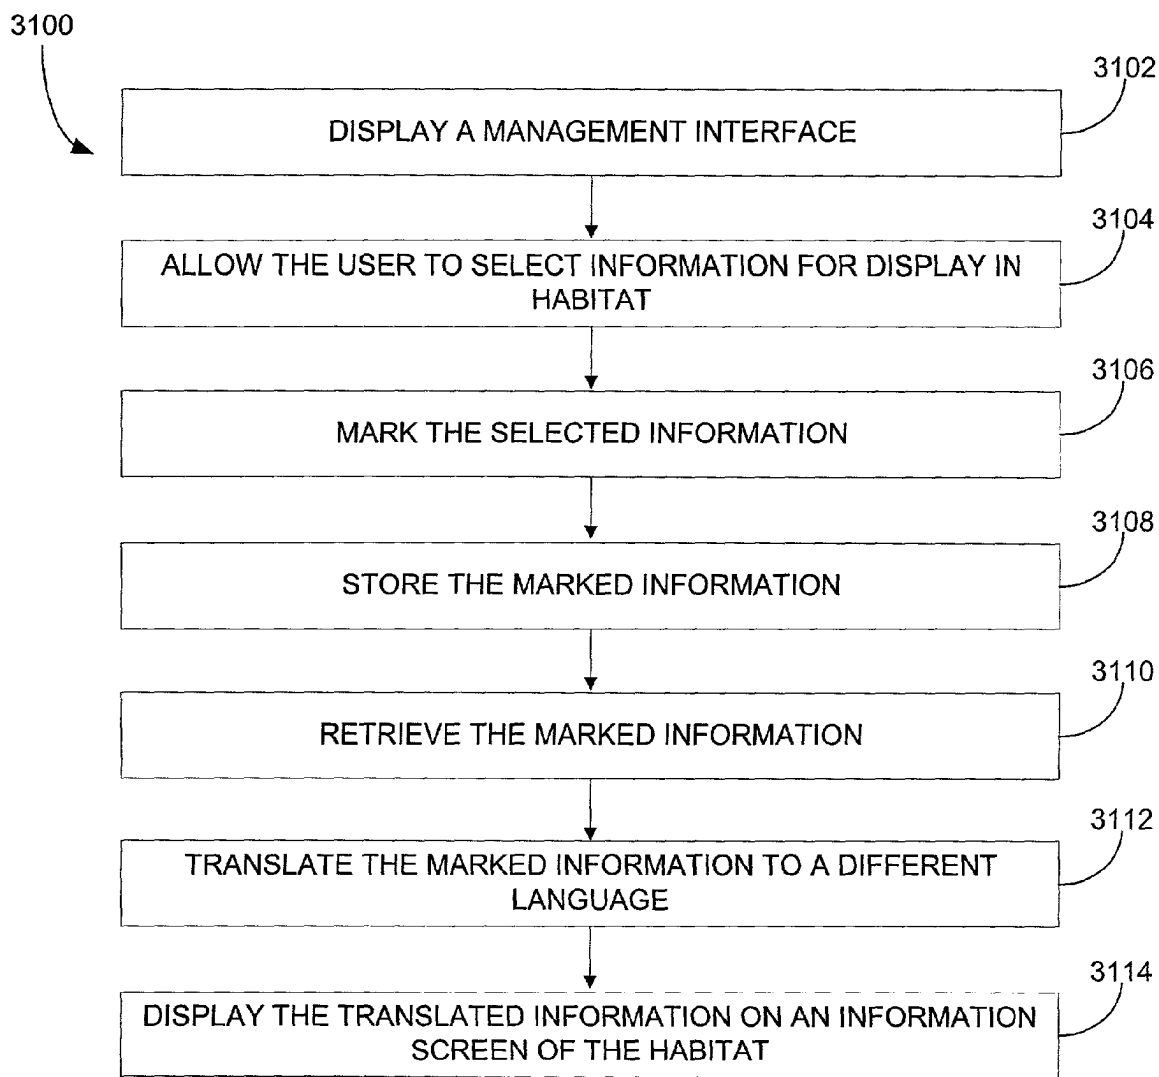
3100

3102
DISPLAY A MANAGEMENT INTERFACE

3104
ALLOW THE USER TO SELECT INFORMATION FOR DISPLAY IN HABITAT

3106
MARK THE SELECTED INFORMATION

3108
STORE THE MARKED INFORMATION

3110
RETRIEVE THE MARKED INFORMATION

3112
TRANSLATE THE MARKED INFORMATION TO A DIFFERENT LANGUAGE

3114
DISPLAY THE TRANSLATED INFORMATION ON AN INFORMATION SCREEN OF THE HABITAT